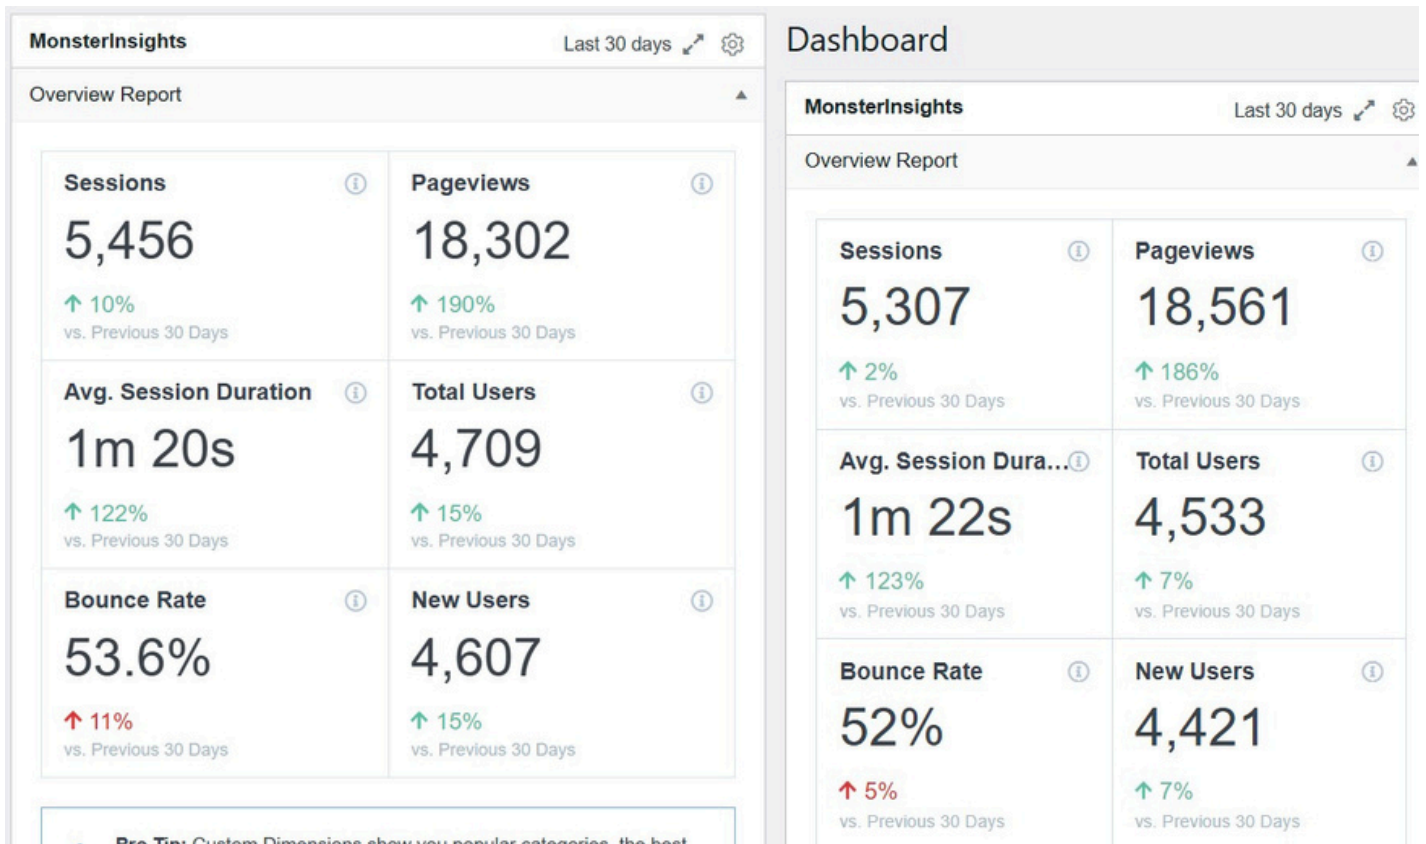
MonsterInsights

Last 30 days

Overview Report

| Sessions | Pageviews |
|---|---|
| 5,456 | 18,302 |
| ↑ 10% vs. Previous 30 Days | ↑ 190% vs. Previous 30 Days |
| Avg. Session Duration | Total Users |
| 1m 20s | 4,709 |
| ↑ 122% vs. Previous 30 Days | ↑ 15% vs. Previous 30 Days |
| Bounce Rate | New Users |
| 53.6% | 4,607 |
| ↑ 11% vs. Previous 30 Days | ↑ 15% vs. Previous 30 Days |

Pro Tip: Custom Dimensions show you popular categories, the best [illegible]

Dashboard

MonsterInsights

Last 30 days

Overview Report

| Sessions | Pageviews |
|---|---|
| 5,307 | 18,561 |
| ↑ 2% vs. Previous 30 Days | ↑ 186% vs. Previous 30 Days |
| Avg. Session Dura... | Total Users |
| 1m 22s | 4,533 |
| ↑ 123% vs. Previous 30 Days | ↑ 7% vs. Previous 30 Days |
| Bounce Rate | New Users |
| 52% | 4,421 |
| ↑ 5% vs. Previous 30 Days | ↑ 7% vs. Previous 30 Days |